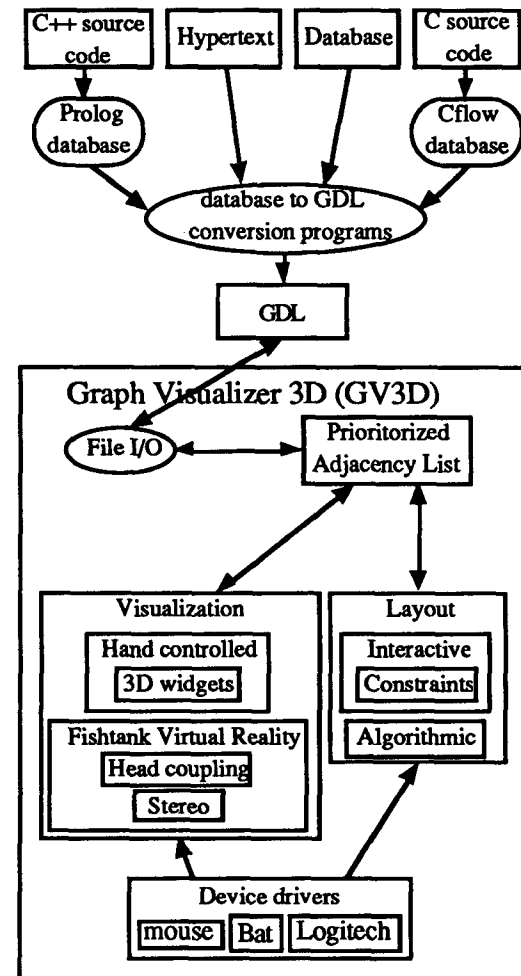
C++ source code

Hypertext

Database

C source code

Prolog database

Cflow database

database to GDL conversion programs

GDL

Graph Visualizer 3D (GV3D)

File I/O

Prioritorized Adjacency List

Visualization

Hand controlled

3D widgets

Fishtank Virtual Reality

Head coupling

Stereo

Layout

Interactive

Constraints

Algorithmic

Device drivers

mouse

Bat

Logitech